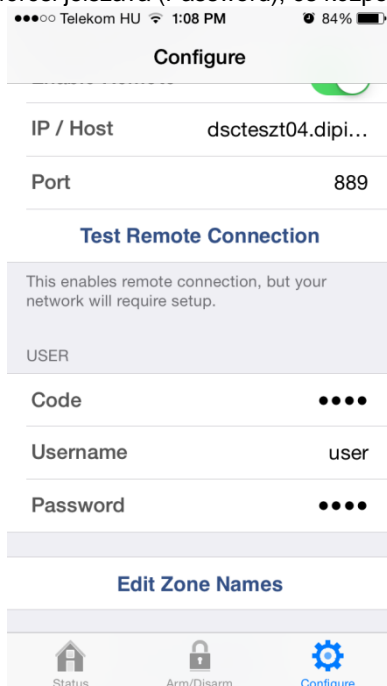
●●●○○ Telekom HU 1:08 PM 84%

Configure

IP / Host dscteszt04.dipi...

Port 889

Test Remote Connection

This enables remote connection, but your network will require setup.

USER

Code ●●●●

Username user

Password ●●●●

Edit Zone Names

Status Arm/Disarm Configure